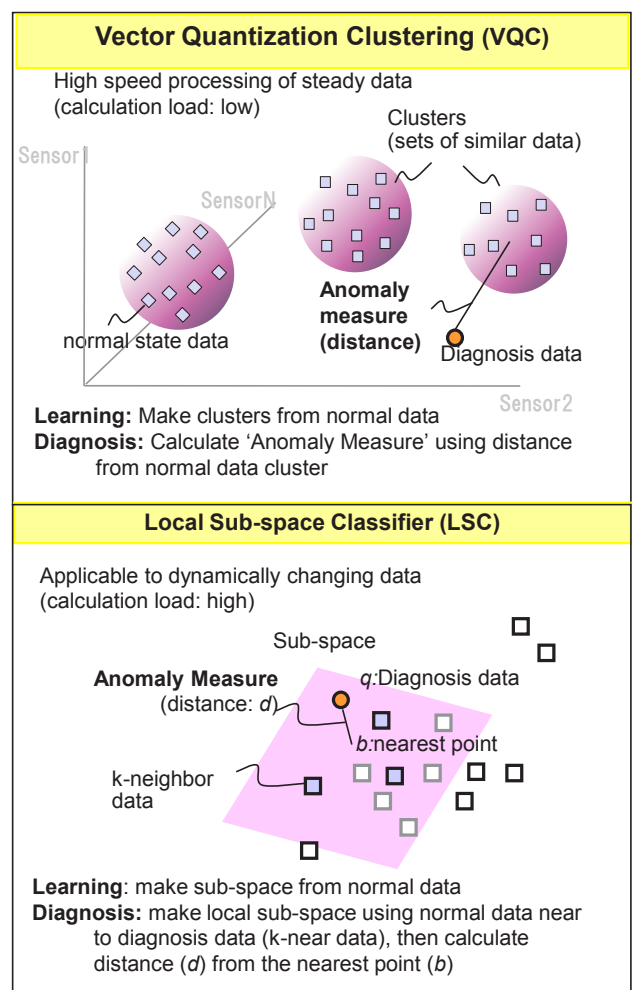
Vector Quantization Clustering (VQC)

High speed processing of steady data
(calculation load: low)

Clusters
(sets of similar data)

Sensor1

SensorN

normal state data

Anomaly measure (distance)

Diagnosis data

Sensor2

**Learning:** Make clusters from normal data
**Diagnosis:** Calculate 'Anomaly Measure' using distance from normal data cluster

Local Sub-space Classifier (LSC)

Applicable to dynamically changing data
(calculation load: high)

Sub-space

**Anomaly Measure**
(distance: *d*)

*q*:Diagnosis data

*b*:nearest point

k-neighbor data

**Learning**: make sub-space from normal data
**Diagnosis:** make local sub-space using normal data near to diagnosis data (k-near data), then calculate distance (*d*) from the nearest point (*b*)